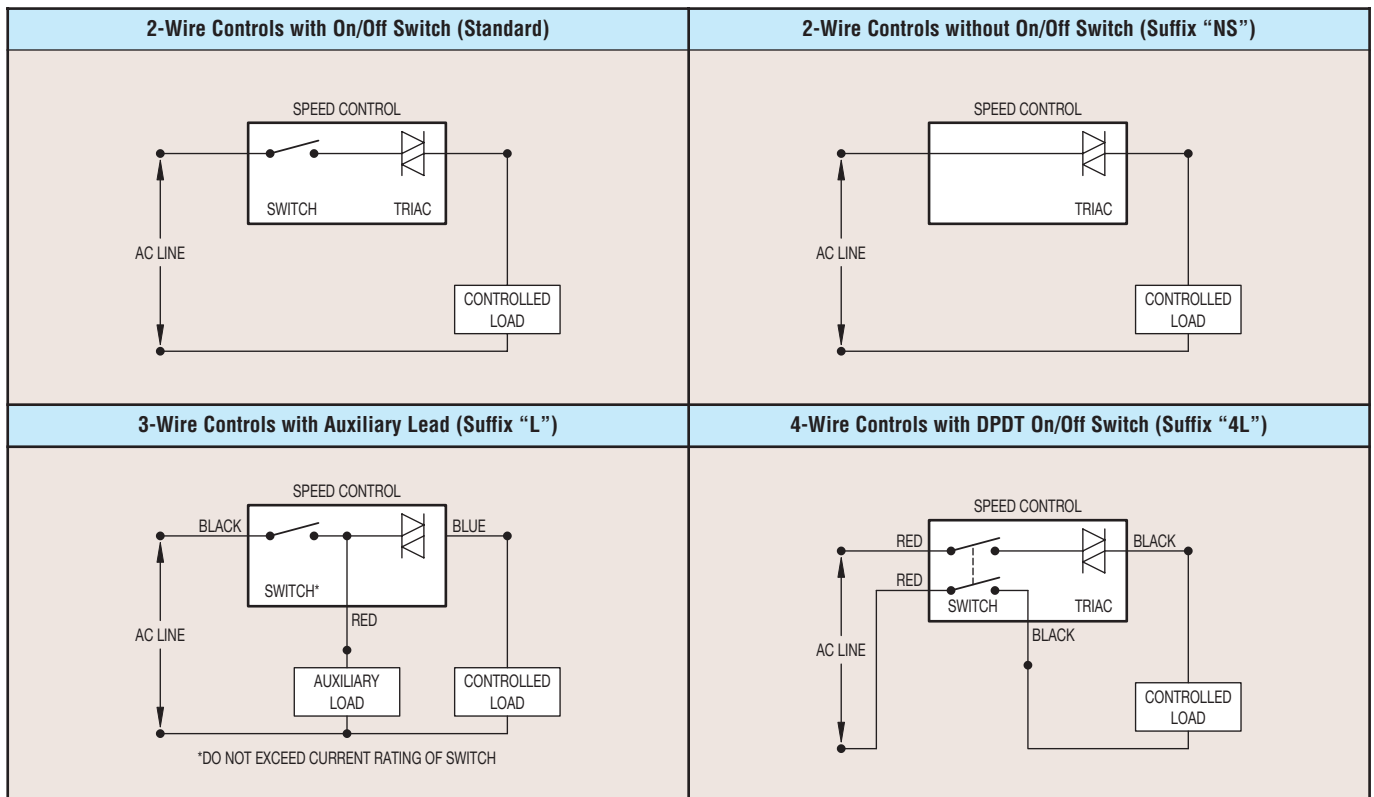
2-Wire Controls with On/Off Switch (Standard)

SPEED CONTROL
SWITCH
TRIAC
AC LINE
CONTROLLED LOAD

2-Wire Controls without On/Off Switch (Suffix "NS")

SPEED CONTROL
TRIAC
AC LINE
CONTROLLED LOAD

3-Wire Controls with Auxiliary Lead (Suffix "L")

SPEED CONTROL
BLACK
BLUE
SWITCH*
RED
AC LINE
AUXILIARY LOAD
CONTROLLED LOAD
*DO NOT EXCEED CURRENT RATING OF SWITCH

4-Wire Controls with DPDT On/Off Switch (Suffix "4L")

SPEED CONTROL
RED
BLACK
RED
SWITCH
TRIAC
BLACK
AC LINE
CONTROLLED LOAD